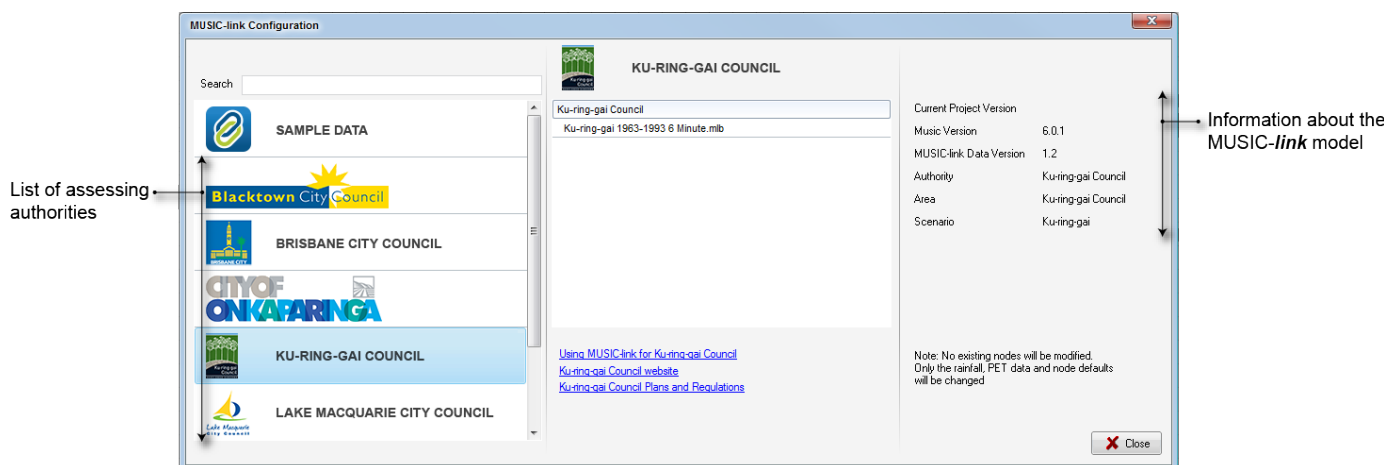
MUSIC-link Configuration

Search

SAMPLE DATA

Blacktown City Council

BRISBANE CITY COUNCIL

CITY OF ONKAPARINGA

KU-RING-GAI COUNCIL

LAKE MACQUARIE CITY COUNCIL

List of assessing authorities

KU-RING-GAI COUNCIL

Ku-ring-gai Council
Ku-ring-gai 1963-1993 6 Minute.mlb

Using MUSIC-link for Ku-ring-gai Council
Ku-ring-gai Council website
Ku-ring-gai Council Plans and Regulations

| Current Project Version | |
|---|---|
| Music Version | 6.0.1 |
| MUSIC-link Data Version | 1.2 |
| Authority | Ku-ring-gai Council |
| Area | Ku-ring-gai Council |
| Scenario | Ku-ring-gai |

Information about the MUSIC-link model

Note: No existing nodes will be modified. Only the rainfall, PET data and node defaults will be changed

Close